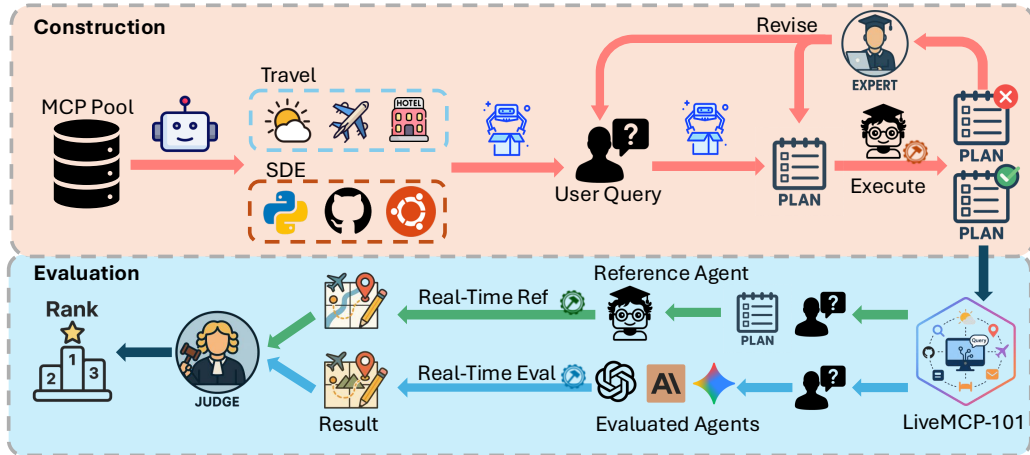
Construction

Revise

EXPERT

MCP Pool

Travel

HOTEL

SDE

User Query

PLAN

Execute

PLAN

PLAN

Evaluation

Rank

1

2

3

JUDGE

Real-Time Ref

Reference Agent

PLAN

Query

Real-Time Eval

Result

Evaluated Agents

LiveMCP-101